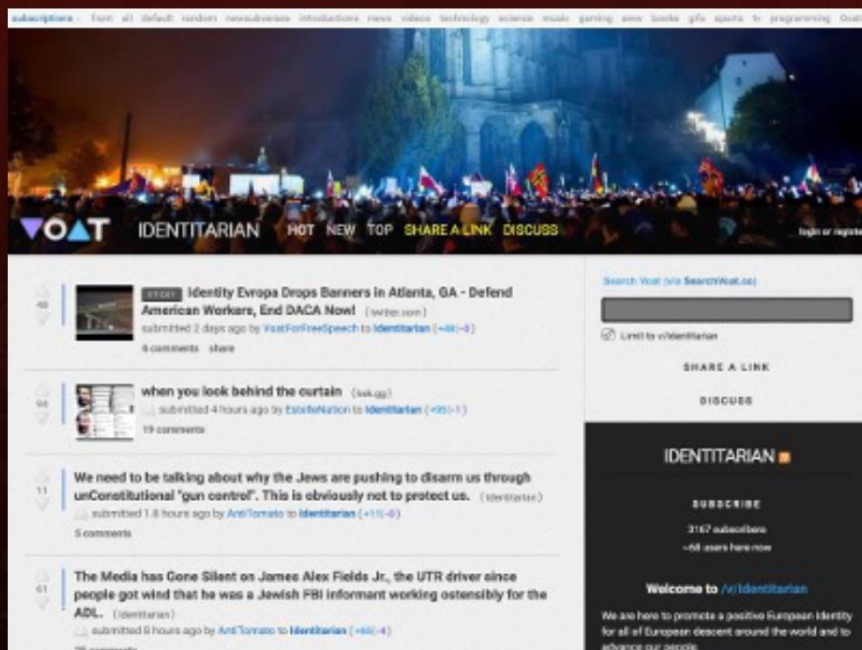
subscriptions · front all default random newsubverses introductions news videos technology science music gaming aww books gifs sports tv programming

VOAT IDENTITARIAN HOT NEW TOP SHARE A LINK DISCUSS login or register

40
STICKY Identity Evropa Drops Banners in Atlanta, GA - Defend American Workers, End DACA Now! (twitter.com)
submitted 2 days ago by VoatForFreeSpeech to Identitarian (+48|-8)
6 comments share

94
when you look behind the curtain (i.sli.gg)
submitted 4 hours ago by EstelleNation to Identitarian (+95|-1)
19 comments

11
We need to be talking about why the Jews are pushing to disarm us through unConstitutional "gun control". This is obviously not to protect us. (Identitarian)
submitted 1.8 hours ago by AntiTomato to Identitarian (+11|-0)
5 comments

61
The Media has Gone Silent on James Alex Fields Jr., the UTR driver since people got wind that he was a Jewish FBI informant working ostensibly for the ADL. (Identitarian)
submitted 9 hours ago by AntiTomato to Identitarian (+65|-4)
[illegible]

Search Voat (via SearchVoat.co)
Limit to v/Identitarian
SHARE A LINK
DISCUSS

IDENTITARIAN
SUBSCRIBE
3167 subscribers
~68 users here now

Welcome to /v/Identitarian
We are here to promote a positive European Identity for all of European descent around the world and to advance our people.